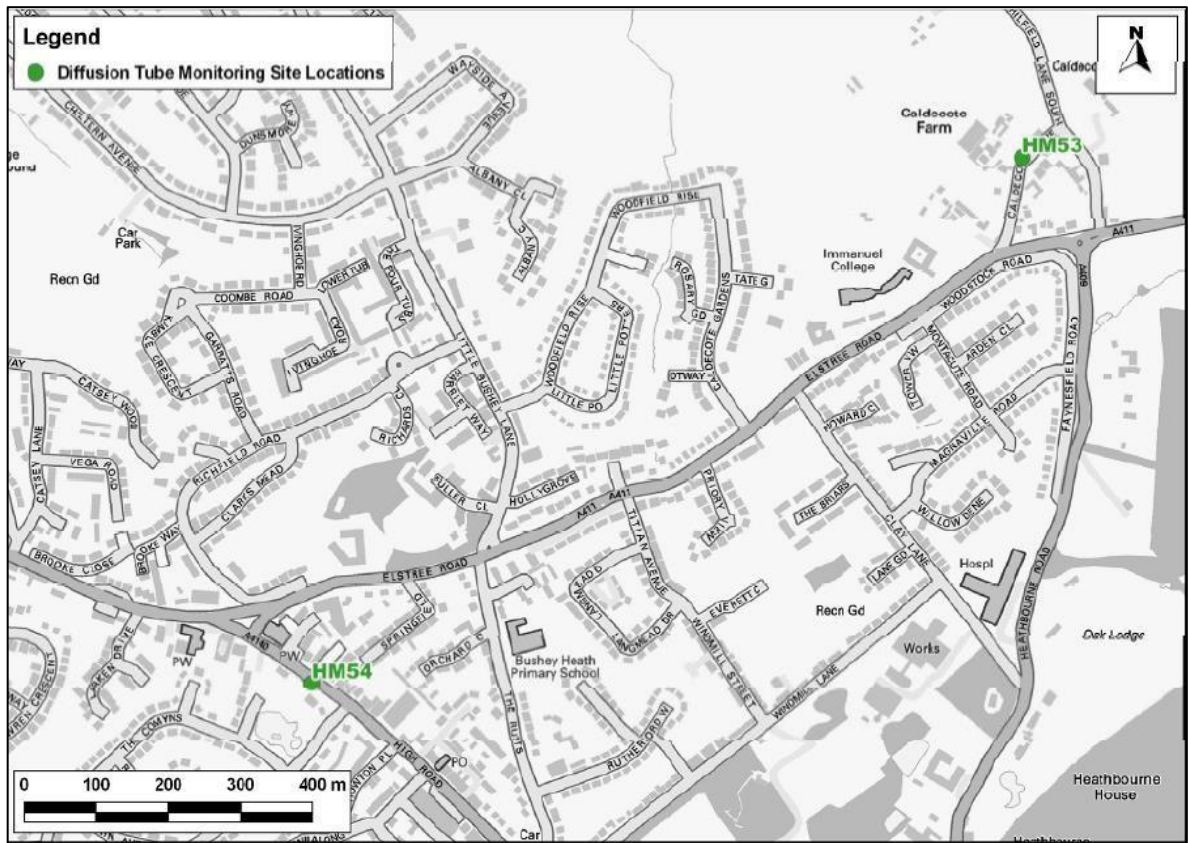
Legend
Diffusion Tube Monitoring Site Locations

N

HM53
HM54

Caldecote Farm
Immanuel College
Car Park
Recn Gd
Recn Gd
Bushey Heath Primary School
Works
Hospl
Oak Lodge
Heathbourne House
PW
PW
PO
Car

WAYSIDE AVENUE
CHILTERN AVENUE
DUNSMORE
ALBANY CL
ALBANY CL
WOODFIELD RISE
ROSARY GD
CALDECOTE GARDENS
TATE G
COOMBE ROAD
KINGSFIELD
THE FOUR TUBS
LITTLE BUSHEY LANE
WOODFIELD RISE
LITTLE POTTERS
LITTLE PO
OTWAY
ELSTREE ROAD
WOODSTOCK ROAD
A411
CALDECOTE LANE
HILFIELD LANE SOUTH
CATSEY WOODS
CATSEY LANE
VEGA ROAD
RICHFIELD ROAD
RICHARDS C
HARTSBOURNE WAY
FULLER CL
HOLLYGROVE
A411
PRIORY
TITIAN AVENUE
THE BRIARS
HOWARD C
TOWER VW
MONTAGUE ROAD
ARDEN CL
MAGNAVILLE ROAD
FAYNESFIELD ROAD
WILLOW DENE
CLAY LANE
LAKE GD
HEATHBOURNE ROAD
BROOKE CLOSE
BROOKE WAY
ST CLARES MEAD
ELSTREE ROAD
A4140
SPRINGFIELD
ORCHARD C
LANGMEAD DR
EVEREST C
WINDMILL STREET
WINDMILL LANE
RUTHERFORD W
THE RUTTS
HIGH ROAD
TH COMYNS
ASPEN DRIVE
A409
0 100 200 300 400 m